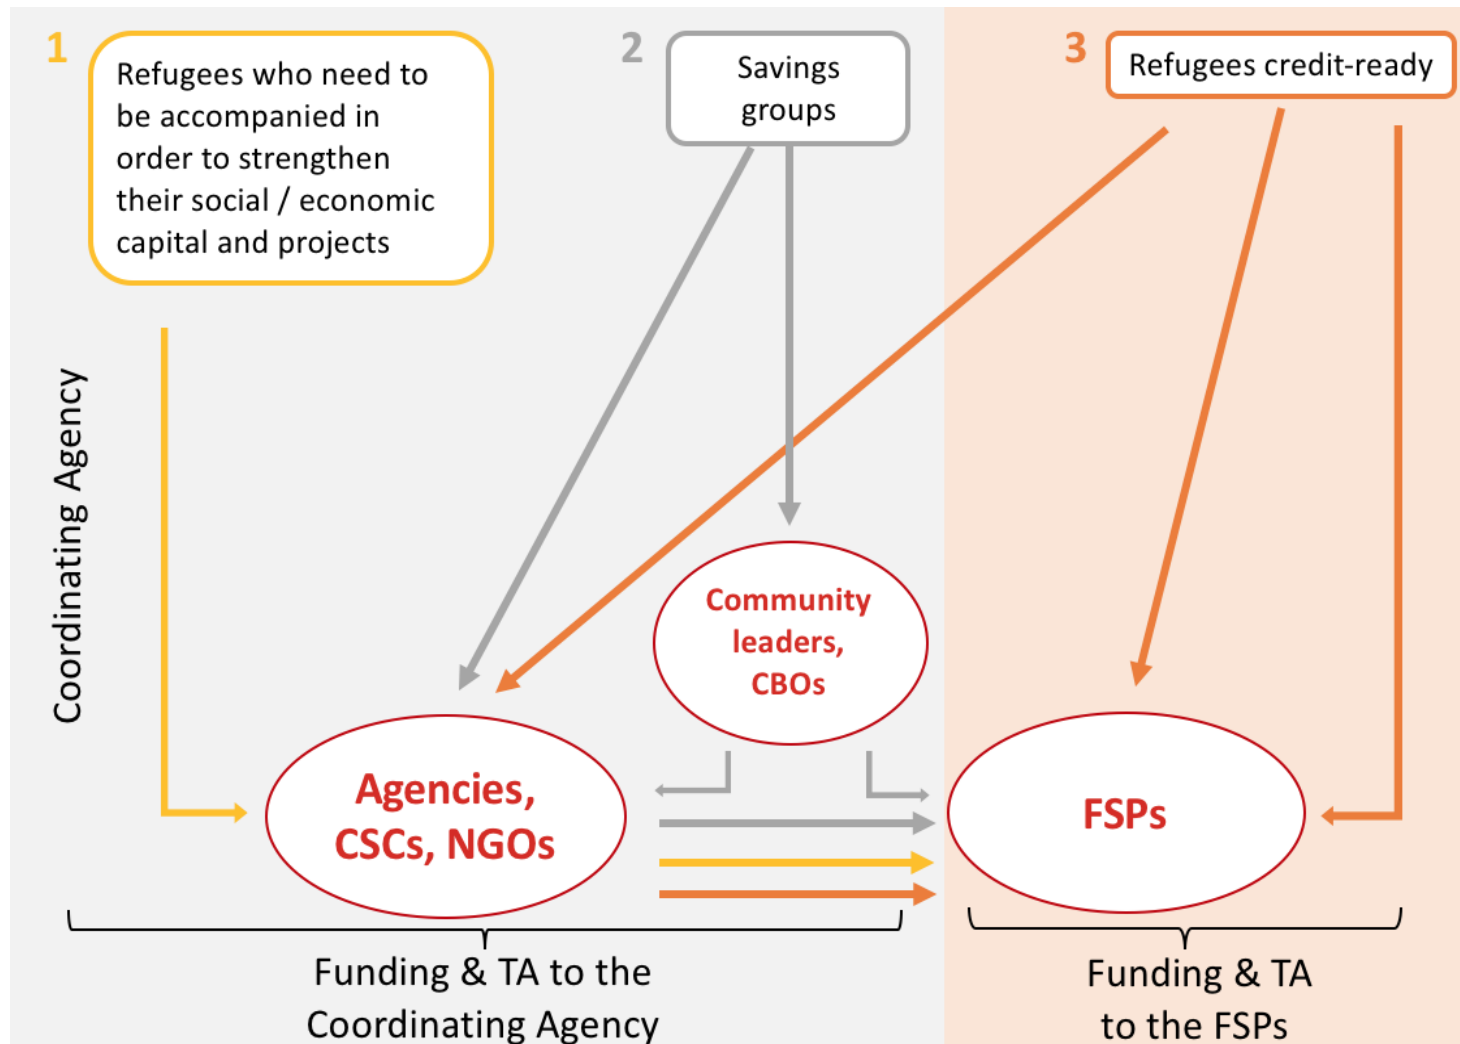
1
Refugees who need to be accompanied in order to strengthen their social / economic capital and projects

2
Savings groups

3
Refugees credit-ready

Coordinating Agency

Community leaders, CBOs

Agencies, CSCs, NGOs

FSPs

Funding & TA to the Coordinating Agency

Funding & TA to the FSPs